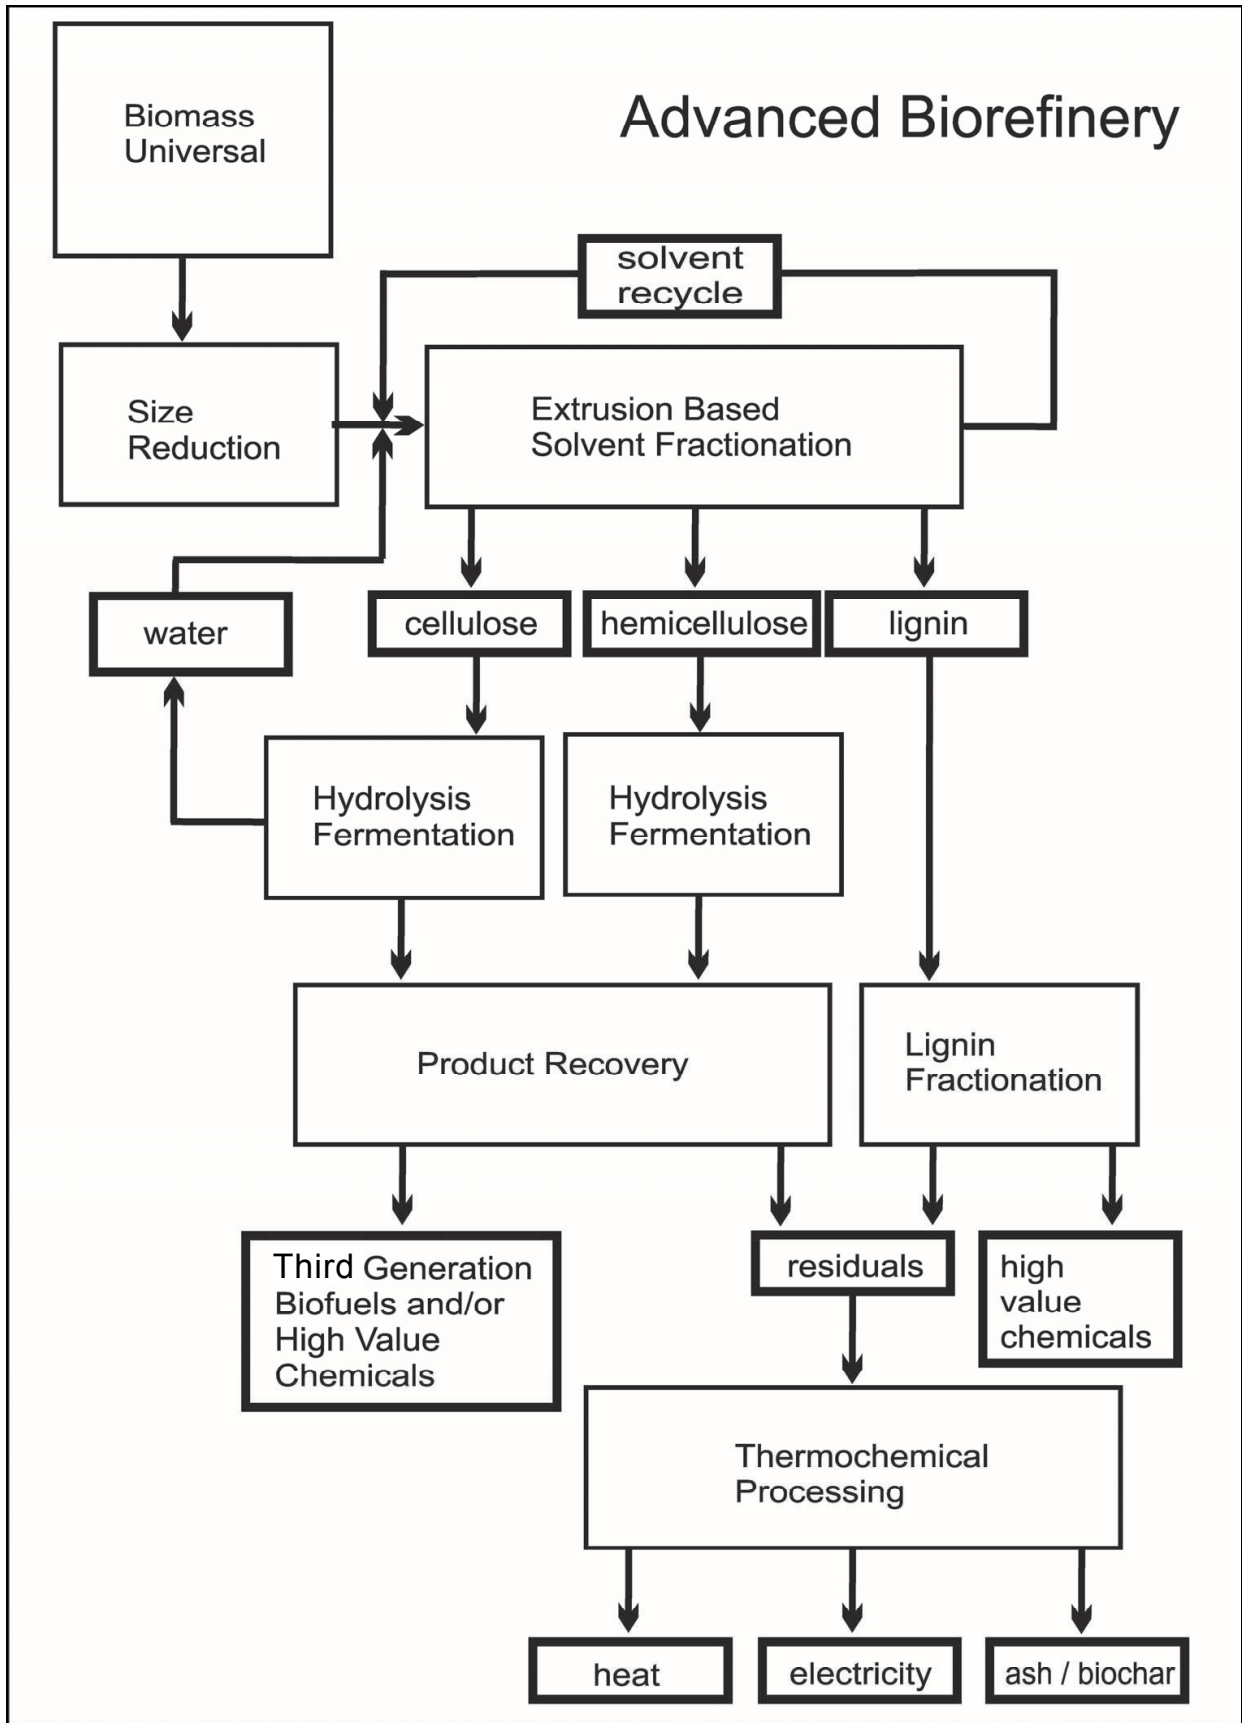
Advanced Biorefinery

Biomass Universal

Size Reduction

solvent recycle

Extrusion Based Solvent Fractionation

water

cellulose

hemicellulose

lignin

Hydrolysis Fermentation

Hydrolysis Fermentation

Product Recovery

Lignin Fractionation

Third Generation Biofuels and/or High Value Chemicals

residuals

high value chemicals

Thermochemical Processing

heat

electricity

ash / biochar